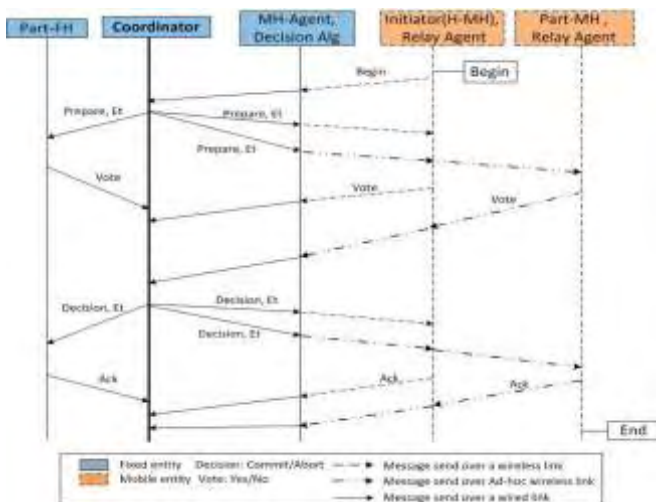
Part-FH
Coordinator
MH-Agent, Decision Alg
Initiator(H-MH), Relay Agent
Part-MH, Relay Agent

Begin
Begin
Prepare, Et
Prepare, Et
Prepare, Et
Vote
Vote
Vote
Decision, Et
Decision, Et
Decision, Et
Ack
Ack
Ack
End

Fixed entity Decision: Commit/Abort
Mobile entity Vote: Yes/No
Message send over a wireless link
Message send over Ad-hoc wireless link
Message send over a wired link